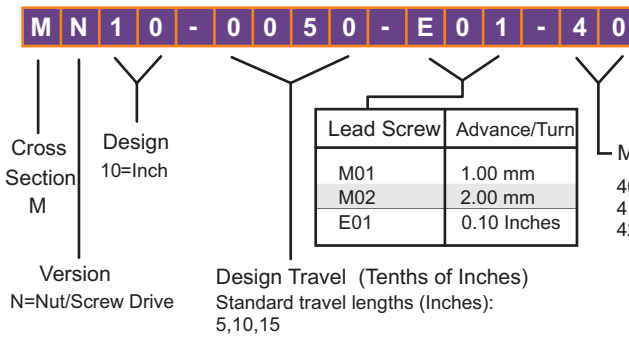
M N 1 0 - 0 0 5 0 - E 0 1 - 4 0

Cross Section M

Version
N=Nut/Screw Drive

Design
10=Inch

Design Travel (Tenths of Inches)
Standard travel lengths (Inches):
5,10,15

| Lead Screw | Advance/Turn |
|---|---|
| M01 | 1.00 mm |
| M02 | 2.00 mm |
| E01 | 0.10 Inches |

M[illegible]
4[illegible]
4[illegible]
4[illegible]